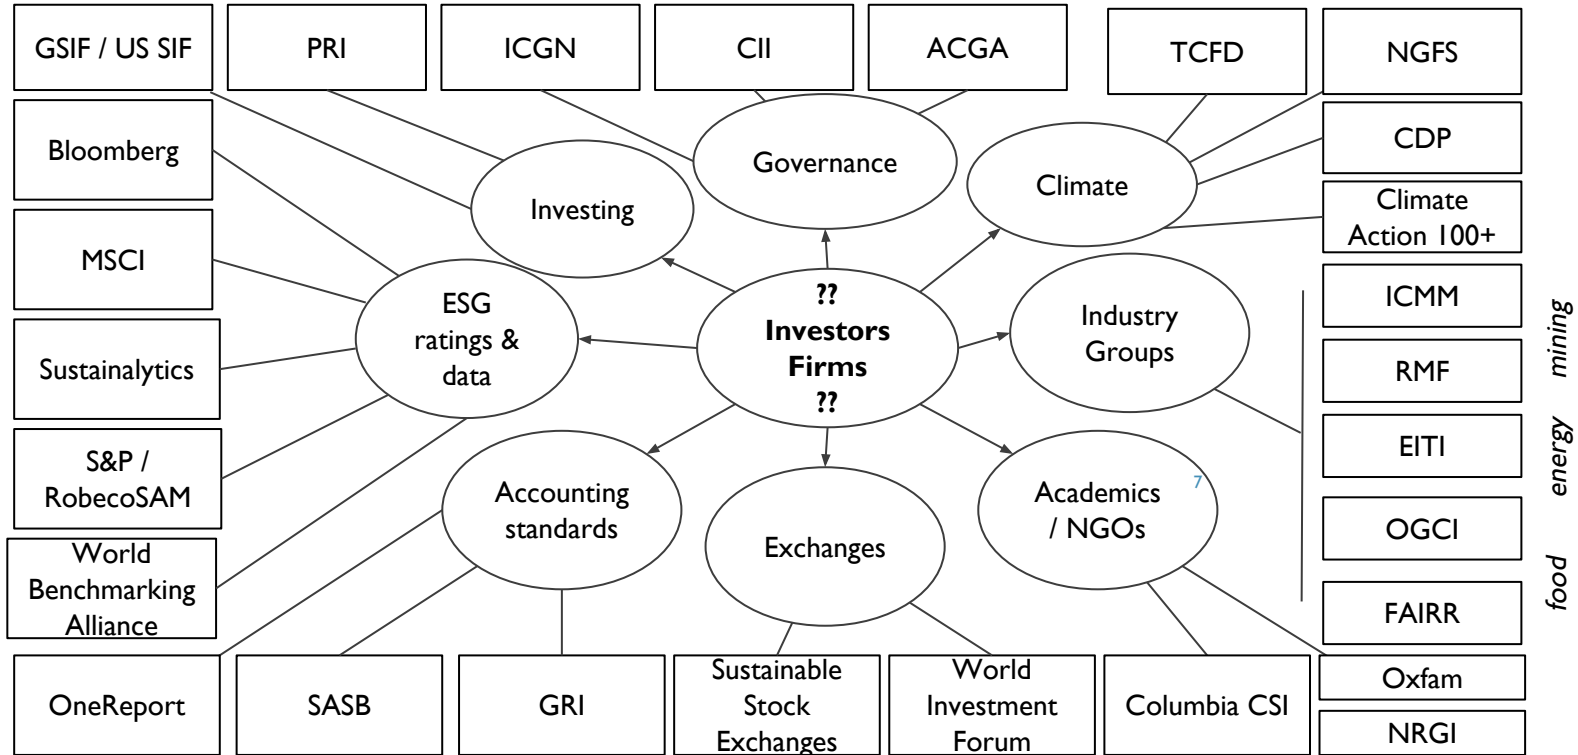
GSIF / US SIF

PRI

ICGN

CII

ACGA

TCFD

NGFS

Bloomberg

Governance

CDP

Investing

Climate

Climate Action 100+

MSCI

ESG ratings & data

??
**Investors Firms**
??

Industry Groups

ICMM

mining

Sustainalytics

RMF

EITI

energy

S&P / RobecoSAM

Accounting standards

Exchanges

Academics / NGOs

7

OGCI

World Benchmarking Alliance

food

FAIRR

OneReport

SASB

GRI

Sustainable Stock Exchanges

World Investment Forum

Columbia CSI

Oxfam

NRGI